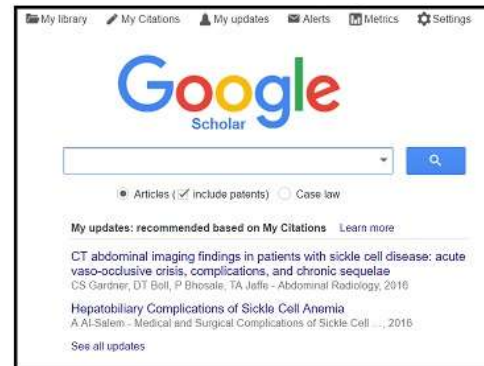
My library My Citations My updates Alerts Metrics Settings

Google
Scholar

Articles ( include patents) Case law

My updates: recommended based on My Citations Learn more

CT abdominal imaging findings in patients with sickle cell disease: acute vaso-occlusive crisis, complications, and chronic sequelae
CS Gardner, DT Boll, P Bhosale, TA Jaffe - Abdominal Radiology, 2016

Hepatobiliary Complications of Sickle Cell Anemia
A Al-Salem - Medical and Surgical Complications of Sickle Cell ..., 2016

See all updates